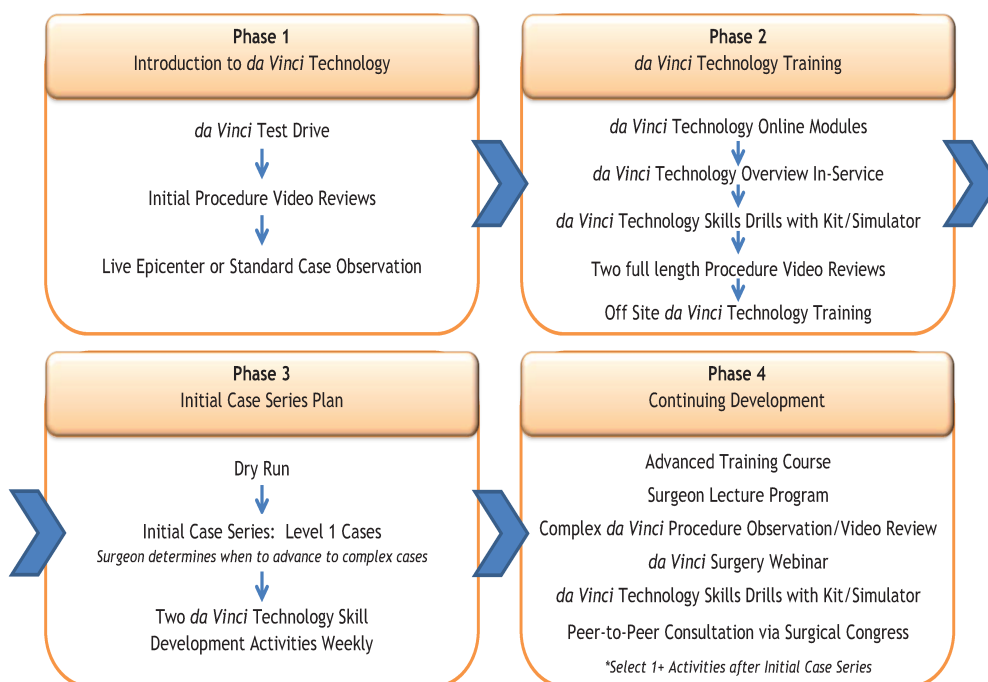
Phase 1
Introduction to da Vinci Technology

da Vinci Test Drive

Initial Procedure Video Reviews

Live Epicenter or Standard Case Observation

Phase 2
da Vinci Technology Training

da Vinci Technology Online Modules

da Vinci Technology Overview In-Service

da Vinci Technology Skills Drills with Kit/Simulator

Two full length Procedure Video Reviews

Off Site da Vinci Technology Training

Phase 3
Initial Case Series Plan

Dry Run

Initial Case Series: Level 1 Cases
Surgeon determines when to advance to complex cases

Two da Vinci Technology Skill Development Activities Weekly

Phase 4
Continuing Development

Advanced Training Course

Surgeon Lecture Program

Complex da Vinci Procedure Observation/Video Review

da Vinci Surgery Webinar

da Vinci Technology Skills Drills with Kit/Simulator

Peer-to-Peer Consultation via Surgical Congress

*Select 1+ Activities after Initial Case Series